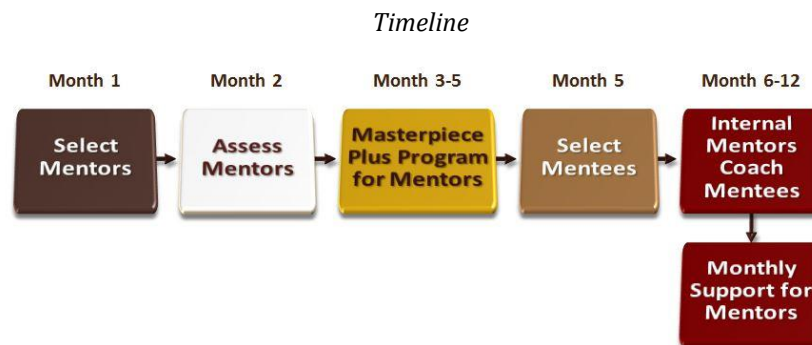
*Timeline*

Month 1

Select Mentors

Month 2

Assess Mentors

Month 3-5

Masterpiece Plus Program for Mentors

Month 5

Select Mentees

Month 6-12

Internal Mentors Coach Mentees

Monthly Support for Mentors